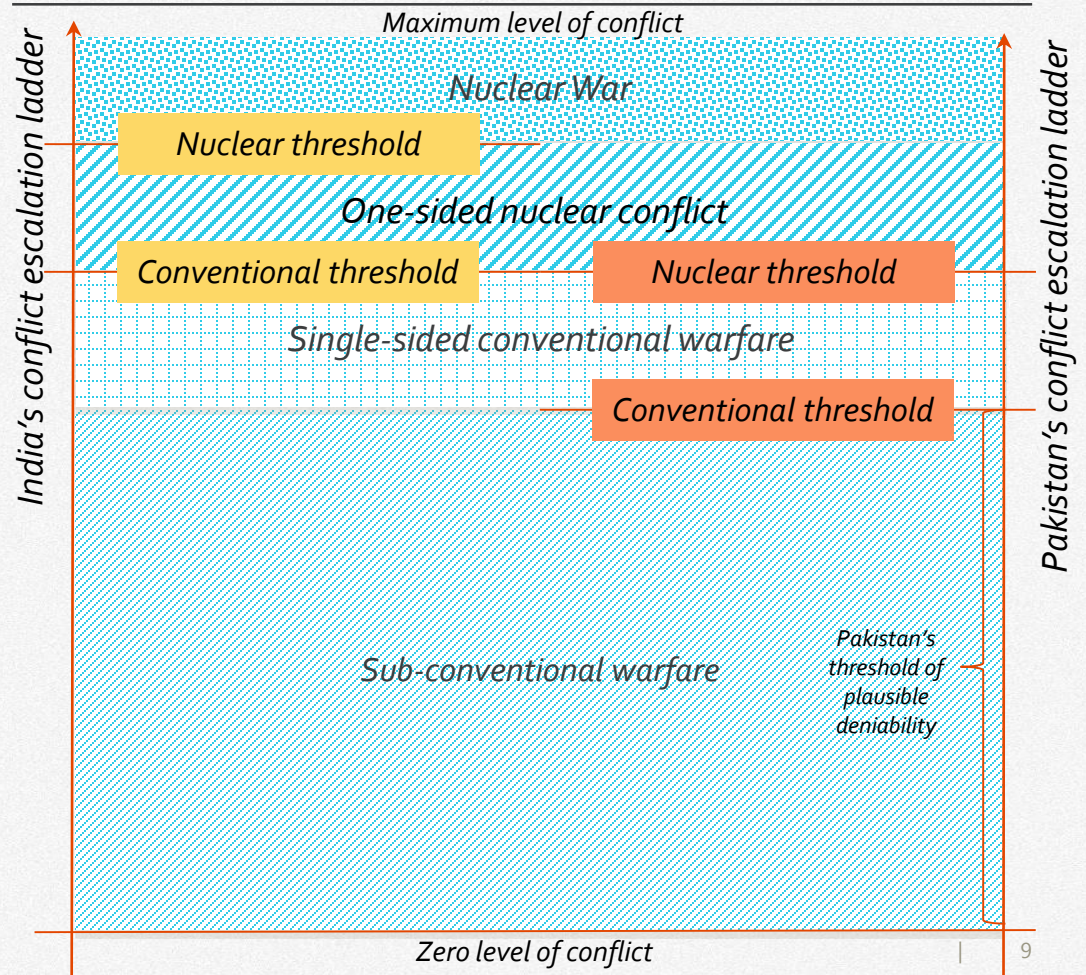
Maximum level of conflict

India's conflict escalation ladder

Pakistan's conflict escalation ladder

Nuclear War

Nuclear threshold

One-sided nuclear conflict

Conventional threshold

Nuclear threshold

Single-sided conventional warfare

Conventional threshold

Sub-conventional warfare

Pakistan's threshold of plausible deniability

Zero level of conflict

| 9